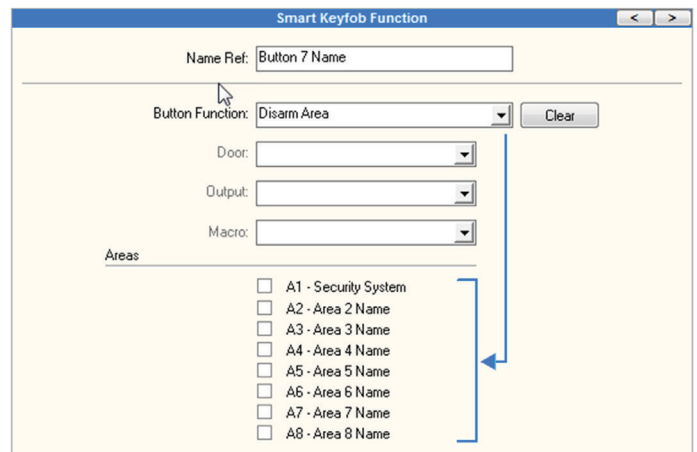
Smart Keyfob Function

< >

Name Ref: Button 7 Name

Button Function: Disarm Area

Clear

Door:

Output:

Macro:

Areas

A1 - Security System
A2 - Area 2 Name
A3 - Area 3 Name
A4 - Area 4 Name
A5 - Area 5 Name
A6 - Area 6 Name
A7 - Area 7 Name
A8 - Area 8 Name